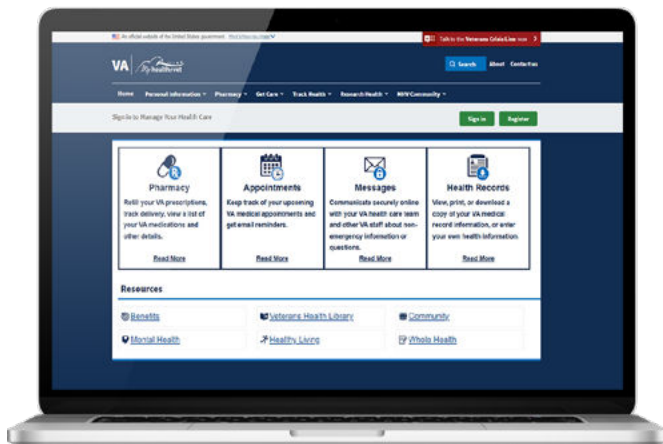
An official website of the United States government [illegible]

Talk to the Veterans Crisis Line now

VA My HealtheVet

Search About Contact us

Home Personal Information Pharmacy Get Care Track Health Research Health MHV Community

Sign in to Manage Your Health Care

Sign in Register

Pharmacy
Refill your VA prescriptions, track delivery, view a list of your VA medications and other details.
Read More

Appointments
Keep track of your upcoming VA medical appointments and get email reminders.
Read More

Messages
Communicate securely online with your VA health care team and other VA staff about non-emergency information or questions.
Read More

Health Records
View, print, or download a copy of your VA medical record information, or enter your own health information
Read More

Resources

Benefits
Veterans Health Library
Community
Mental Health
Healthy Living
Whole Health